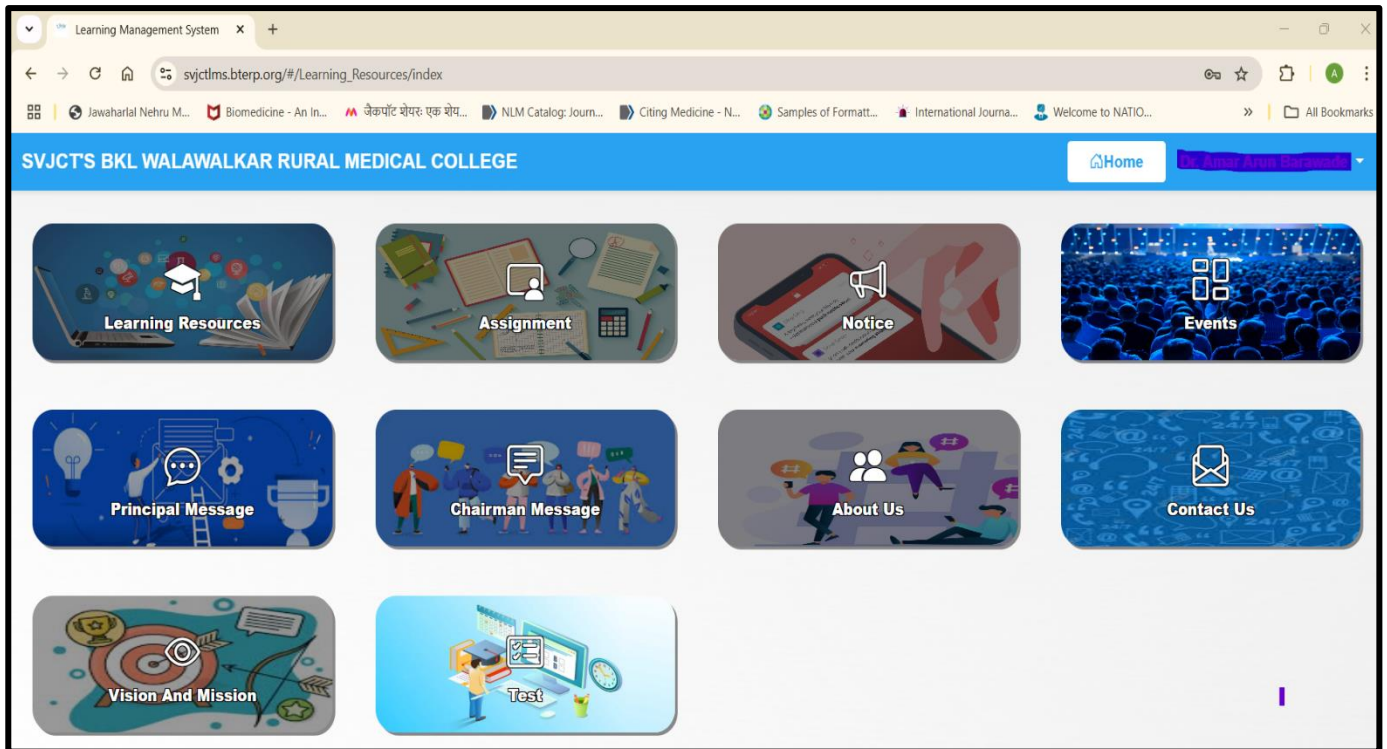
Learning Management System ×
svjctlms.bterp.org/#/Learning_Resources/index
Jawaharlal Nehru M... Biomedicine - An In... जैकपॉट शेयरः एक शेय... NLM Catalog: Journ... Citing Medicine - N... Samples of Formatt... International Journa... Welcome to NATIO... » All Bookmarks

SVJCT'S BKL WALAWALKAR RURAL MEDICAL COLLEGE
Home
Dr. Amar Arun Baraskar

Learning Resources
Assignment
Notice
Events
Principal Message
Chairman Message
About Us
Contact Us
Vision And Mission
Test